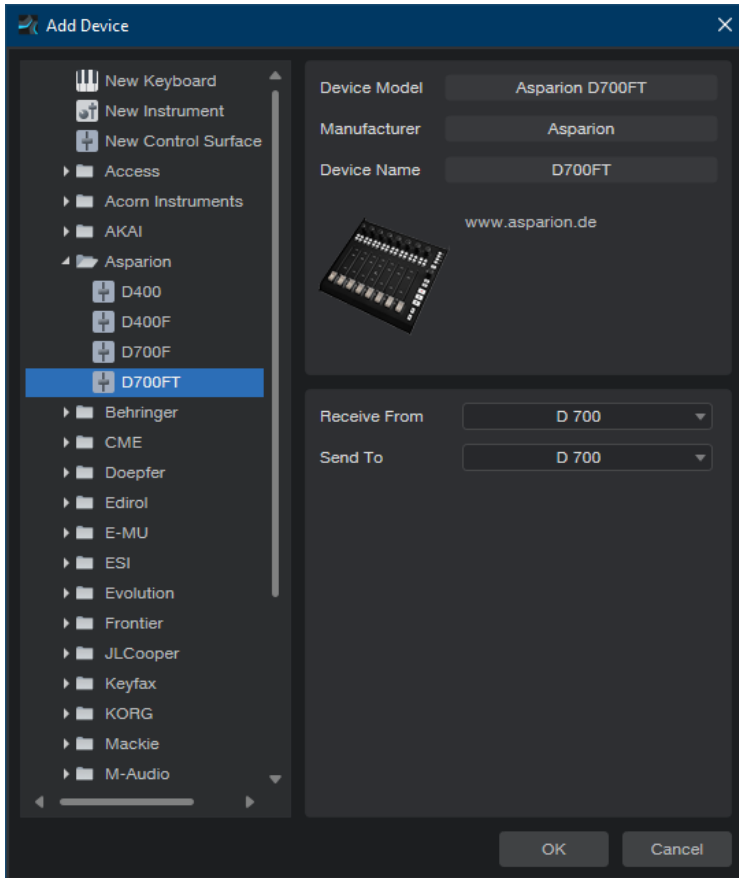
Add Device

New Keyboard
New Instrument
New Control Surface
Access
Acorn Instruments
AKAI
Asparion
D400
D400F
D700F
D700FT
Behringer
CME
Doepfer
Edirol
E-MU
ESI
Evolution
Frontier
JLCooper
Keyfax
KORG
Mackie
M-Audio

Device Model Asparion D700FT
Manufacturer Asparion
Device Name D700FT

www.asparion.de

Receive From D 700
Send To D 700

OK
Cancel